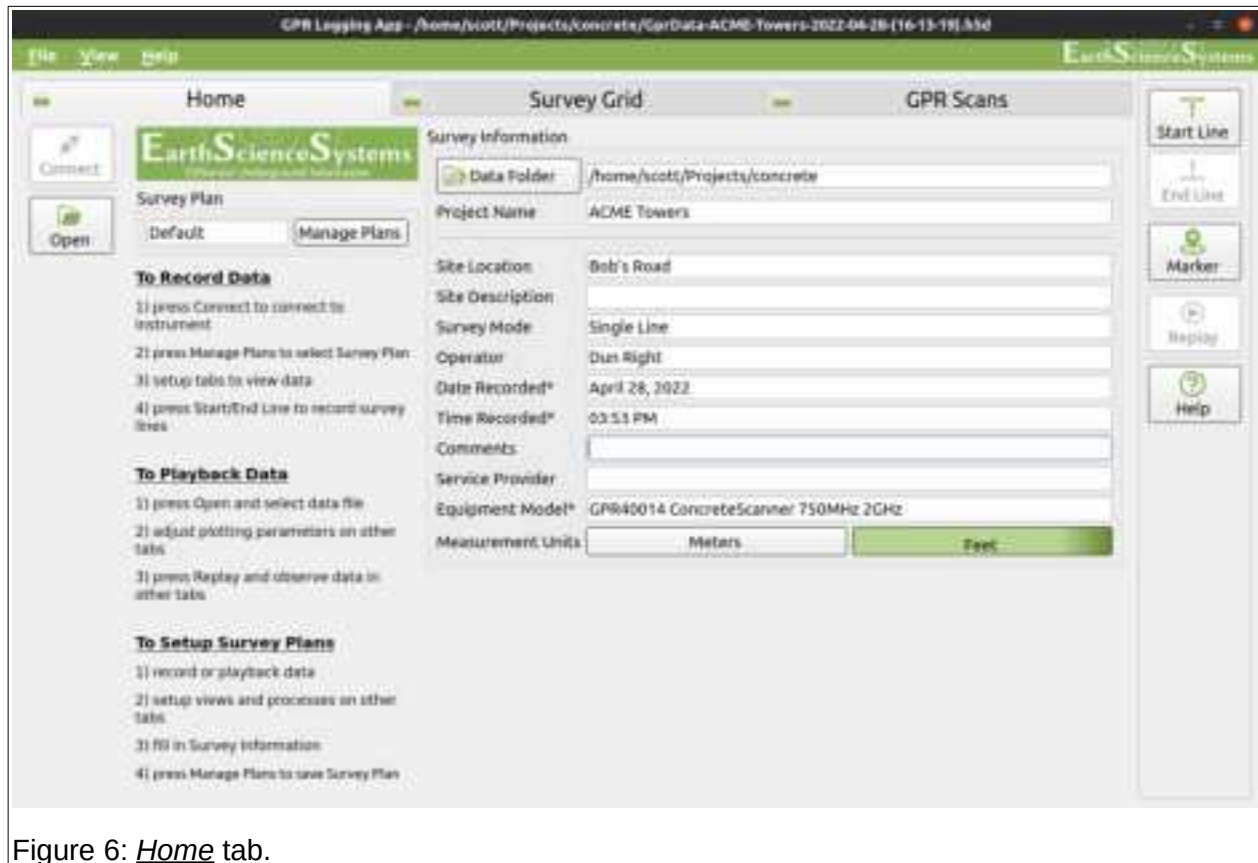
GPR Logging App - /home/scott/Projects/concrete/GprData-ACME-Towers-2022-04-28-(16-13-19).h5d

File View Help

EarthScienceSystems

Home

Survey Grid

GPR Scans

Connect

Open

EarthScienceSystems

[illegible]

Survey Plan

Default

Manage Plans

To Record Data

1) press Connect to connect to instrument

2) press Manage Plans to select Survey Plan

3) setup tabs to view data

4) press Start/End Line to record survey lines

To Playback Data

1) press Open and select data file

2) adjust plotting parameters on other tabs

3) press Replay and observe data in other tabs

To Setup Survey Plans

1) record or playback data

2) setup views and processes on other tabs

3) fill in Survey Information

4) press Manage Plans to save Survey Plan

Survey Information

Data Folder | /home/scott/Projects/concrete

Project Name | ACME Towers

Site Location | Bob's Road

Site Description |

Survey Mode | Single Line

Operator | Dun Right

Date Recorded* | April 28, 2022

Time Recorded* | 03:53 PM

Comments |

Service Provider |

Equipment Model* | GPR40014 ConcreteScanner 750MHz 2GHz

Measurement Units | Meters | Feet

Start Line

End Line

Marker

Replay

Help

Figure 6: Home tab.